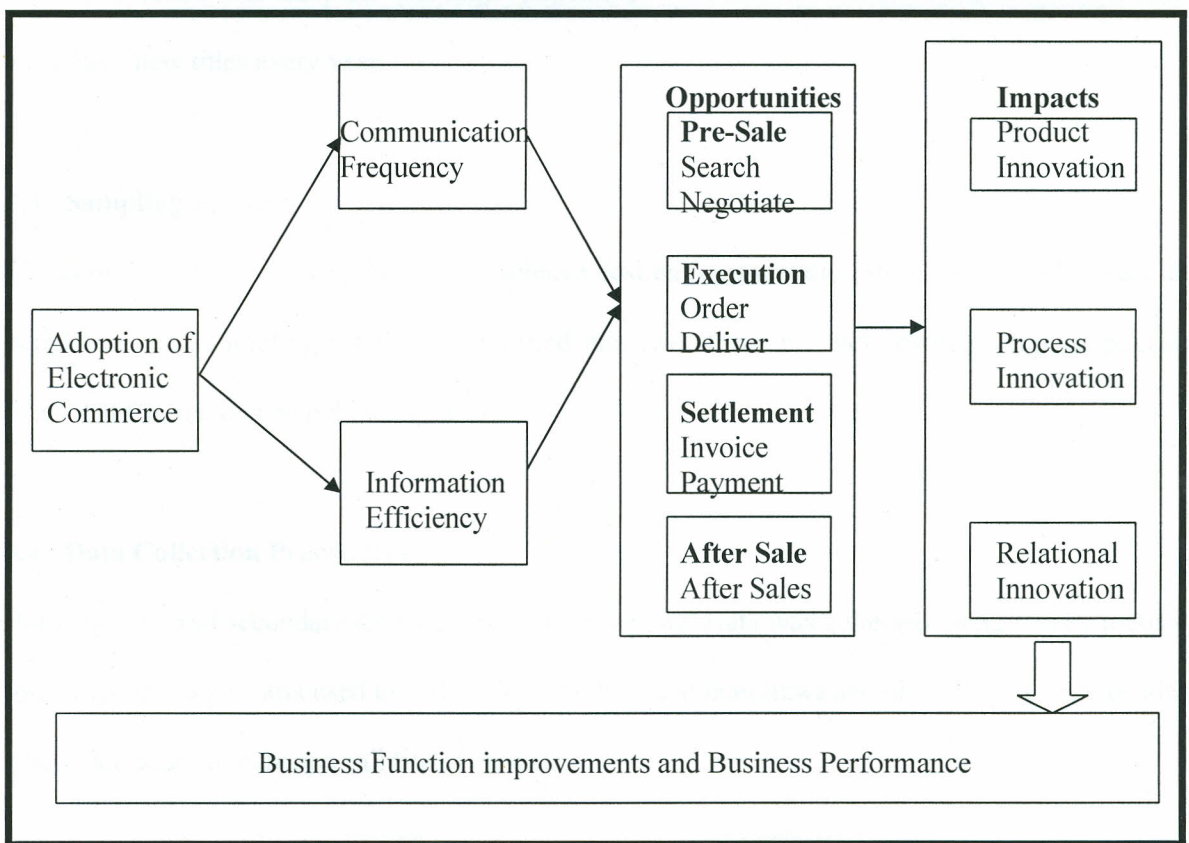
Adoption of Electronic Commerce

Communication Frequency

Information Efficiency

Opportunities

Pre-Sale
Search
Negotiate

Execution
Order
Deliver

Settlement
Invoice
Payment

After Sale
After Sales

Impacts

Product Innovation

Process Innovation

Relational Innovation

Business Function improvements and Business Performance